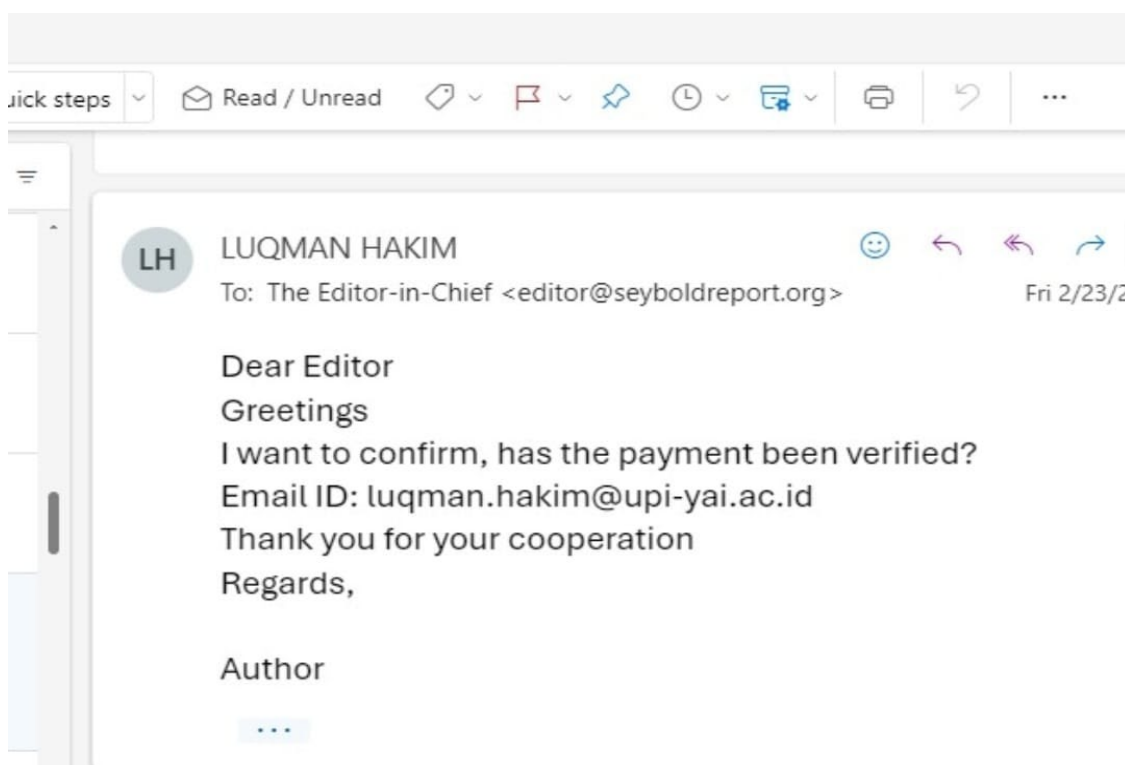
uick steps Read / Unread ...

LH
LUQMAN HAKIM
To: The Editor-in-Chief <editor@seyboldreport.org>
Fri 2/23/2

Dear Editor
Greetings
I want to confirm, has the payment been verified?
Email ID: luqman.hakim@upi-yai.ac.id
Thank you for your cooperation
Regards,

Author

...